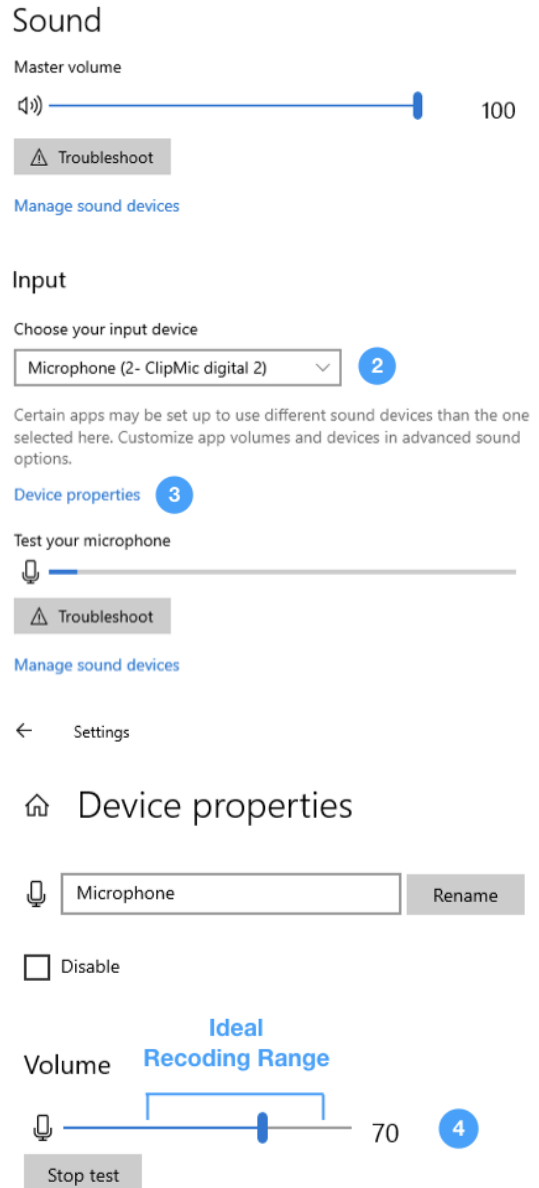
Sound

Master volume

100

Troubleshoot

Manage sound devices

Input

Choose your input device

Microphone (2- ClipMic digital 2)

2

Certain apps may be set up to use different sound devices than the one selected here. Customize app volumes and devices in advanced sound options.

Device properties

3

Test your microphone

Troubleshoot

Manage sound devices

Settings

Device properties

Microphone

Rename

Disable

Ideal Recoding Range

Volume

70

4

Stop test